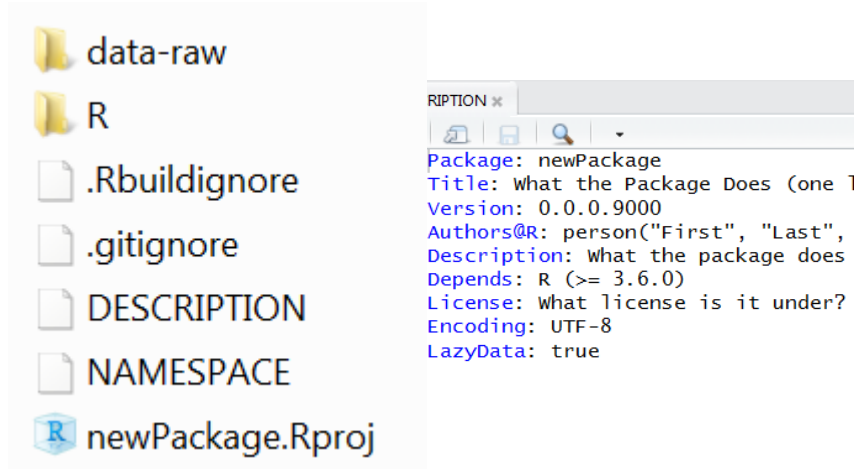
data-raw
R
.Rbuildignore
.gitignore
DESCRIPTION
NAMESPACE
newPackage.Rproj

RIPTION ×

Package: newPackage
Title: What the Package Does (one l
Version: 0.0.0.9000
Authors@R: person("First", "Last",
Description: What the package does
Depends: R (>= 3.6.0)
License: What license is it under?
Encoding: UTF-8
LazyData: true